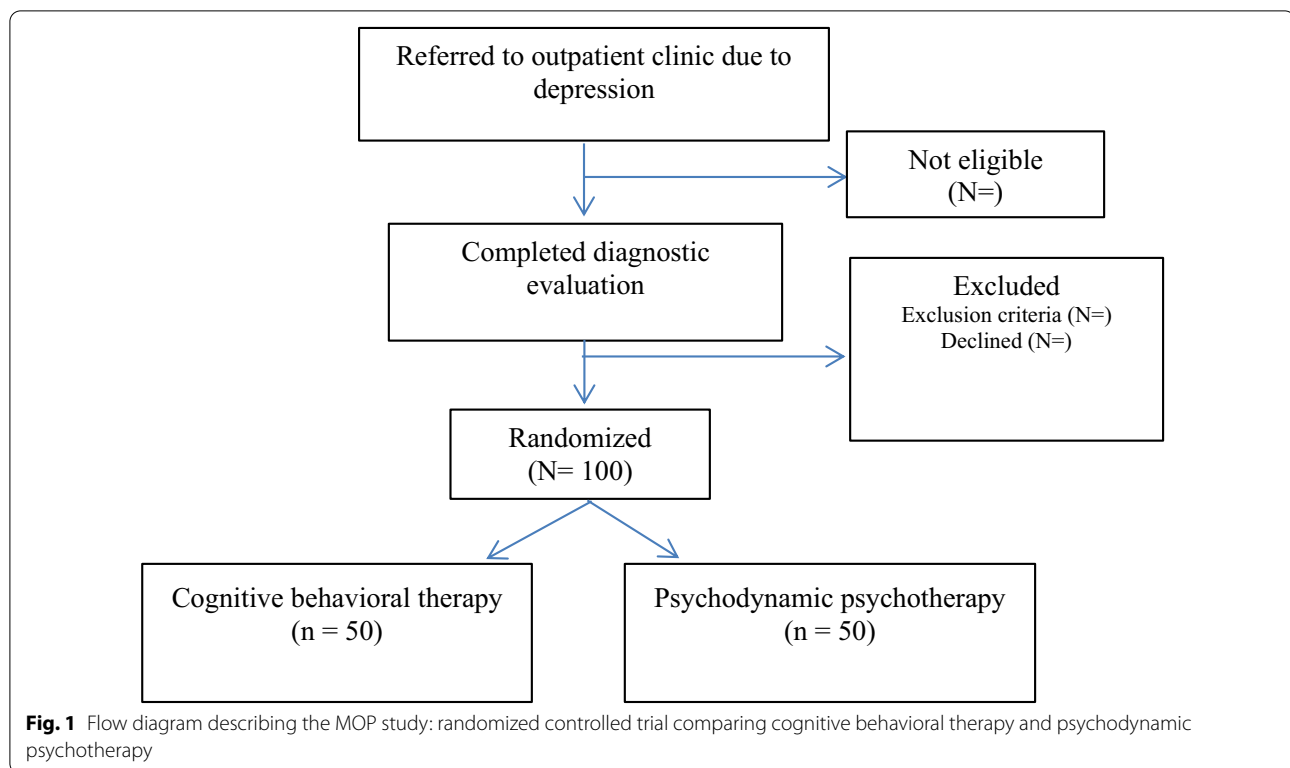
Referred to outpatient clinic due to depression

Not eligible
(N=)

Completed diagnostic evaluation

Excluded
Exclusion criteria (N=)
Declined (N=)

Randomized
(N= 100)

Cognitive behavioral therapy
(n = 50)

Psychodynamic psychotherapy
(n = 50)

**Fig. 1** Flow diagram describing the MOP study: randomized controlled trial comparing cognitive behavioral therapy and psychodynamic psychotherapy